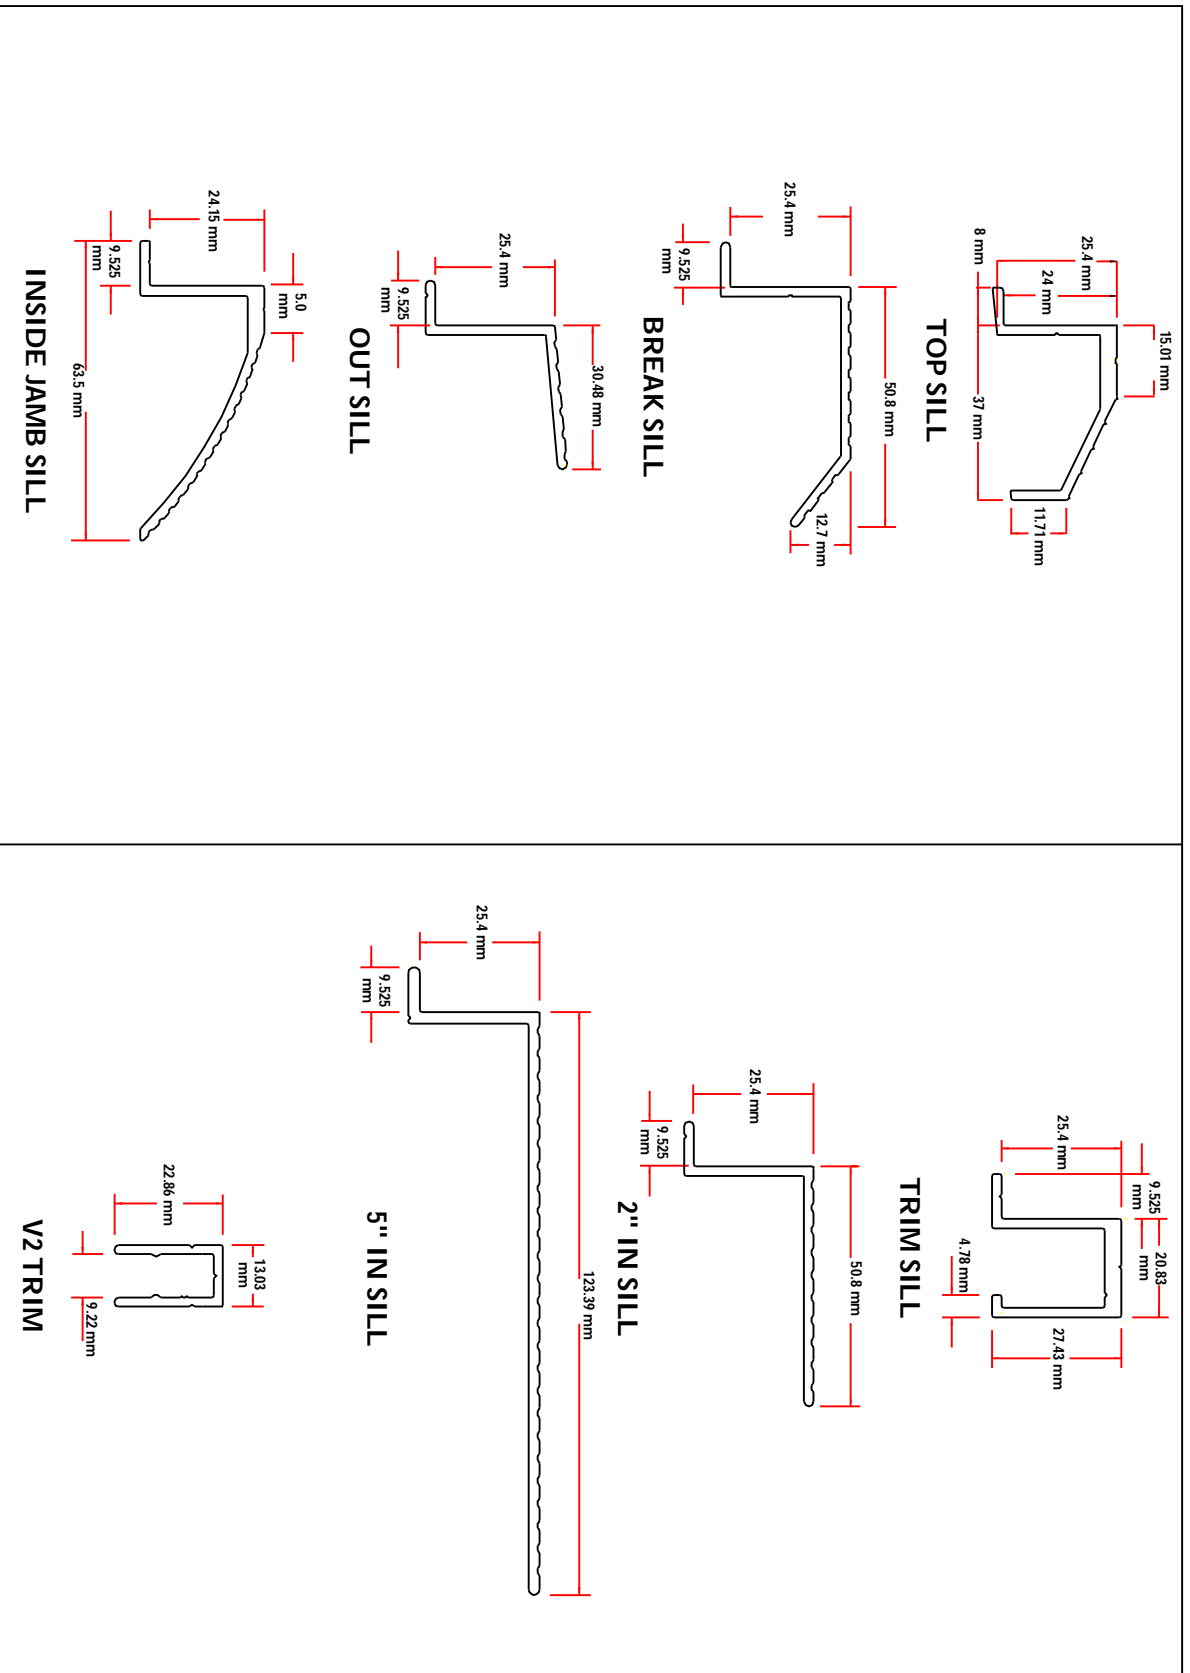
TOP SILL
25.4 mm
24 mm
8 mm
15.01 mm
37 mm
11.71 mm

BREAK SILL
25.4 mm
9.525 mm
50.8 mm
12.7 mm

OUT SILL
25.4 mm
9.525 mm
30.48 mm

INSIDE JAMB SILL
24.15 mm
9.525 mm
5.0 mm
63.5 mm

TRIM SILL
25.4 mm
9.525 mm
20.83 mm
4.78 mm
27.43 mm

2" IN SILL
25.4 mm
9.525 mm
50.8 mm

5" IN SILL
25.4 mm
9.525 mm
123.39 mm

V2 TRIM
22.86 mm
13.03 mm
9.22 mm